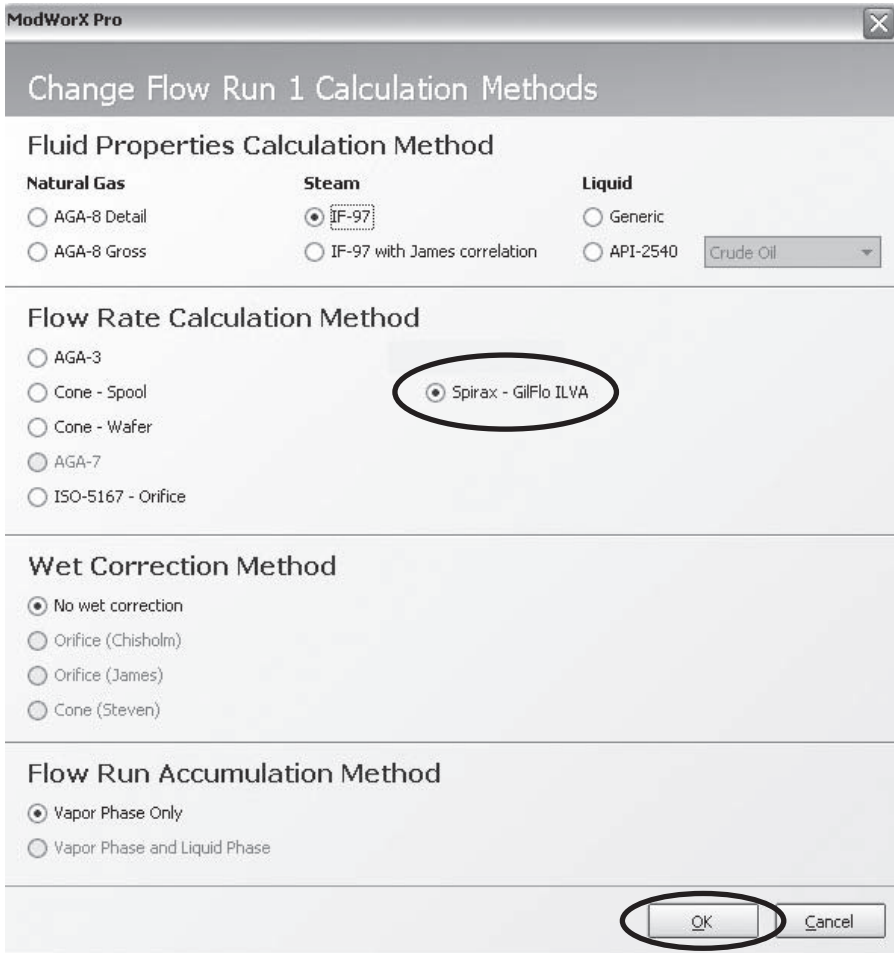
ModWorX Pro

Change Flow Run 1 Calculation Methods

Fluid Properties Calculation Method

Natural Gas
AGA-8 Detail
AGA-8 Gross

Steam
IF-97
IF-97 with James correlation

Liquid
Generic
API-2540
Crude Oil

Flow Rate Calculation Method

AGA-3
Cone - Spool
Cone - Wafer
AGA-7
ISO-5167 - Orifice
Spirax - GilFlo ILVA

Wet Correction Method

No wet correction
Orifice (Chisholm)
Orifice (James)
Cone (Steven)

Flow Run Accumulation Method

Vapor Phase Only
Vapor Phase and Liquid Phase

OK
Cancel